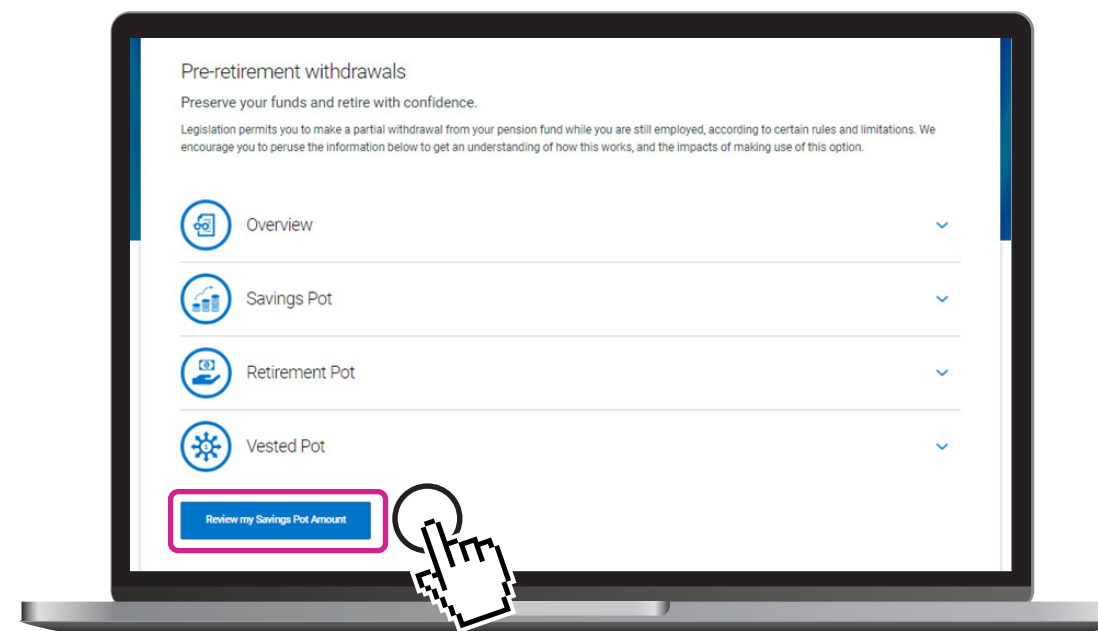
Pre-retirement withdrawals

Preserve your funds and retire with confidence.

Legislation permits you to make a partial withdrawal from your pension fund while you are still employed, according to certain rules and limitations. We encourage you to peruse the information below to get an understanding of how this works, and the impacts of making use of this option.

Overview

Savings Pot

Retirement Pot

Vested Pot

Review my Savings Pot Amount